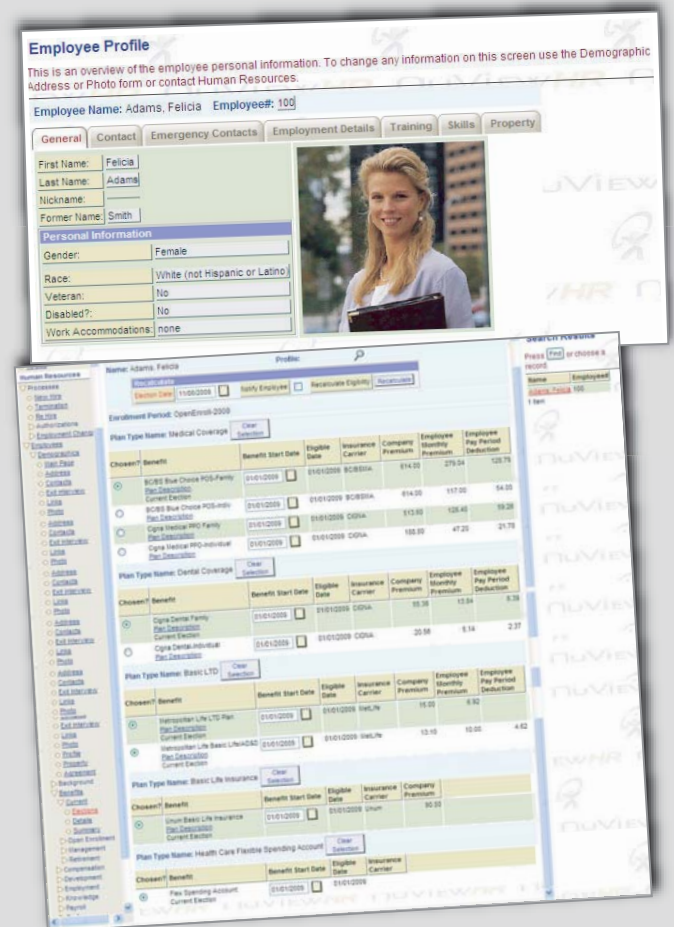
Employee Profile

This is an overview of the employee personal information. To change any information on this screen use the Demographic Address or Photo form or contact Human Resources.

Employee Name: Adams, Felicia Employee#: 100

General | Contact | Emergency Contacts | Employment Details | Training | Skills | Property

| First Name: | Felicia |
|---|---|
| Last Name: | Adams |
| Nickname: | |
| Former Name: | Smith |

Personal Information

| Gender: | Female |
|---|---|
| Race: | White (not Hispanic or Latino) |
| Veteran: | No |
| Disabled?: | No |
| Work Accommodations: | none |

Human Resources

Name: Adams, Felicia Profile:

Recalculate
Election Date 11/06/2008 Notify Employee Recalculate Eligibility Recalculate

Enrollment Period: OpenEnroll-2009

Plan Type Name: Medical Coverage Clear Selection

| Chosen? | Benefit | Benefit Start Date | Eligible Date | Insurance Carrier | Company Premium | Employee Monthly Premium | Employee Pay Period Deduction |
|---|---|---|---|---|---|---|---|
| | BCBS Blue Choice POS-Family Plan Description Current Election | 01/01/2009 | 01/01/2009 | BCBSMA | 614.00 | 279.04 | 128.79 |
| | BCBS Blue Choice POS-Indiv Plan Description | 01/01/2009 | 01/01/2009 | BCBSMA | 614.00 | 117.00 | 54.00 |
| | Cigna Medical PPO Family Plan Description | 01/01/2009 | 01/01/2009 | CIGNA | 513.00 | 128.40 | 59.28 |
| | Cigna Medical PPO-Individual Plan Description | 01/01/2009 | 01/01/2009 | CIGNA | 188.00 | 47.25 | 21.78 |

Plan Type Name: Dental Coverage Clear Selection

| Chosen? | Benefit | Benefit Start Date | Eligible Date | Insurance Carrier | Company Premium | Employee Monthly Premium | Employee Pay Period Deduction |
|---|---|---|---|---|---|---|---|
| | Cigna Dental Family Plan Description Current Election | 01/01/2009 | 01/01/2009 | CIGNA | 55.38 | 13.84 | 6.39 |
| | Cigna Dental-Individual Plan Description | 01/01/2009 | 01/01/2009 | CIGNA | 20.58 | 5.14 | 2.37 |

Plan Type Name: Basic LTD Clear Selection

| Chosen? | Benefit | Benefit Start Date | Eligible Date | Insurance Carrier | Company Premium | Employee Monthly Premium | Employee Pay Period Deduction |
|---|---|---|---|---|---|---|---|
| | Metropolitan Life LTD Plan Plan Description Current Election | 01/01/2009 | 01/01/2009 | MetLife | 15.00 | 6.92 | |
| | Metropolitan Life Basic Life/AD&D Plan Description Current Election | 01/01/2009 | 01/01/2009 | MetLife | 10.10 | 10.00 | 4.62 |

Plan Type Name: Basic Life Insurance Clear Selection

| Chosen? | Benefit | Benefit Start Date | Eligible Date | Insurance Carrier | Company Premium |
|---|---|---|---|---|---|
| | Unum Basic Life Insurance Plan Description Current Election | 01/01/2009 | 01/01/2009 | Unum | 50.00 |

Plan Type Name: Health Care Flexible Spending Account Clear Selection

| Chosen? | Benefit | Benefit Start Date | Eligible Date | Insurance Carrier |
|---|---|---|---|---|
| | Flex Spending Account Current Election | 01/01/2009 | 01/01/2009 | |

Search Results
Press Find or choose a record.

| Name | Employee# |
|---|---|
| Adams, Felicia | 100 |

1 Item